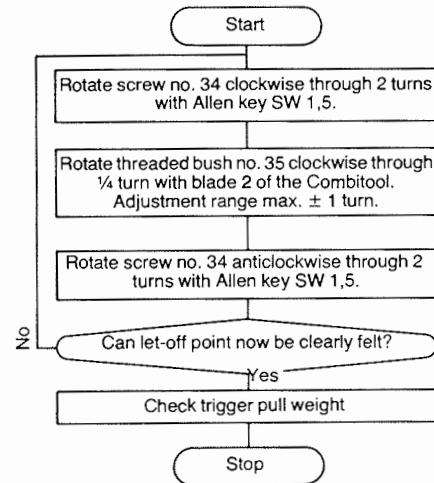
Start

Rotate screw no. 34 clockwise through 2 turns with Allen key SW 1,5.

Rotate threaded bush no. 35 clockwise through ¼ turn with blade 2 of the Combitool. Adjustment range max. $\pm$ 1 turn.

Rotate screw no. 34 anticlockwise through 2 turns with Allen key SW 1,5.

No

Can let-off point now be clearly felt?

Yes

Check trigger pull weight

Stop